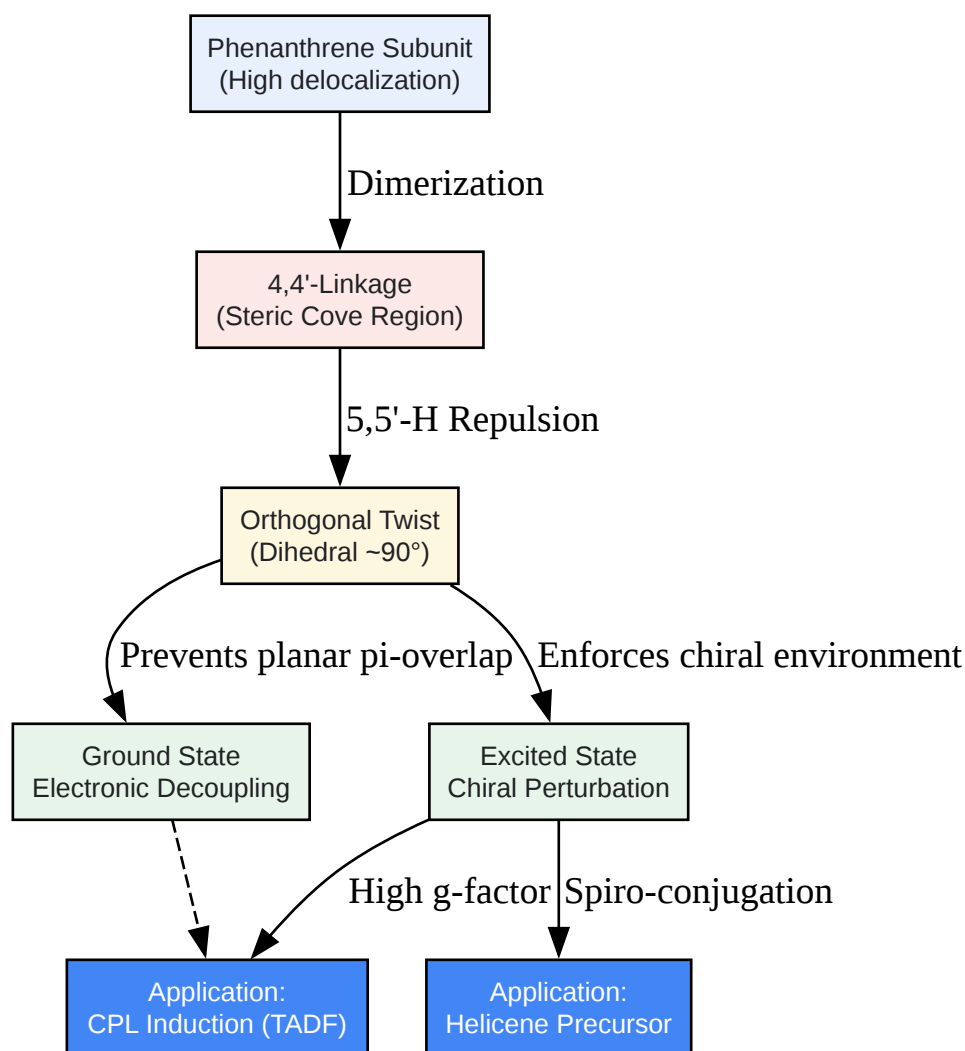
Phenanthrene Subunit
(High delocalization)

Dimerization

4,4'-Linkage
(Steric Cove Region)

5,5'-H Repulsion

Orthogonal Twist
(Dihedral ~90°)

Prevents planar pi-overlap

Enforces chiral environment

Ground State
Electronic Decoupling

Excited State
Chiral Perturbation

High g-factor

Spiro-conjugation

Application:
CPL Induction (TADF)

Application:
Helicene Precursor